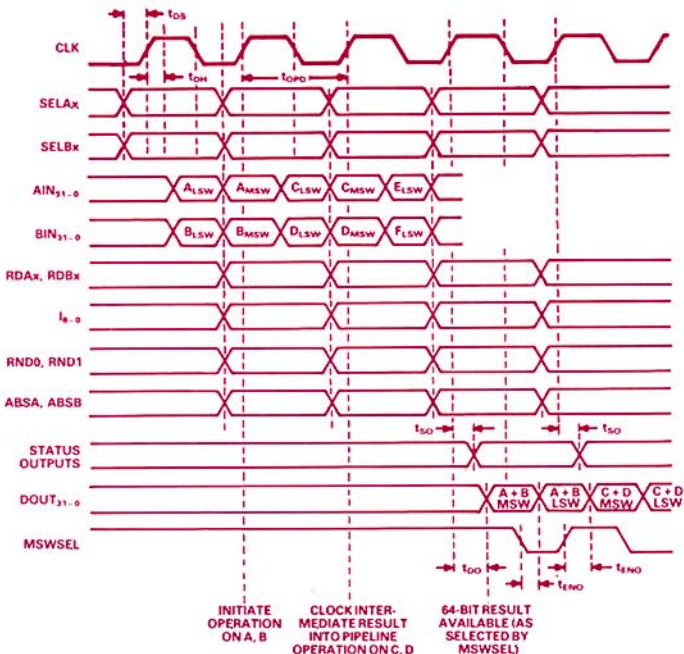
$t_{DS}$

CLK

$t_{DH}$

$t_{OPD}$

$SELA_X$

$SELB_X$

$AIN_{31-0}$

$A_{LSW}$ $A_{MSW}$ $C_{LSW}$ $C_{MSW}$ $E_{LSW}$

$BIN_{31-0}$

$B_{LSW}$ $B_{MSW}$ $D_{LSW}$ $D_{MSW}$ $F_{LSW}$

$RDA_X$, $RDB_X$

$I_{8-0}$

RND0, RND1

ABSA, ABSB

$t_{SO}$

$t_{SO}$

STATUS OUTPUTS

$DOUT_{31-0}$

A + B MSW

A + B LSW

C + D MSW

C + D LSW

MSWSEL

$t_{DO}$

$t_{ENO}$

$t_{ENO}$

INITIATE OPERATION ON A, B

CLOCK INTERMEDIATE RESULT INTO PIPELINE OPERATION ON C, D

64-BIT RESULT AVAILABLE (AS SELECTED BY MSWSEL)